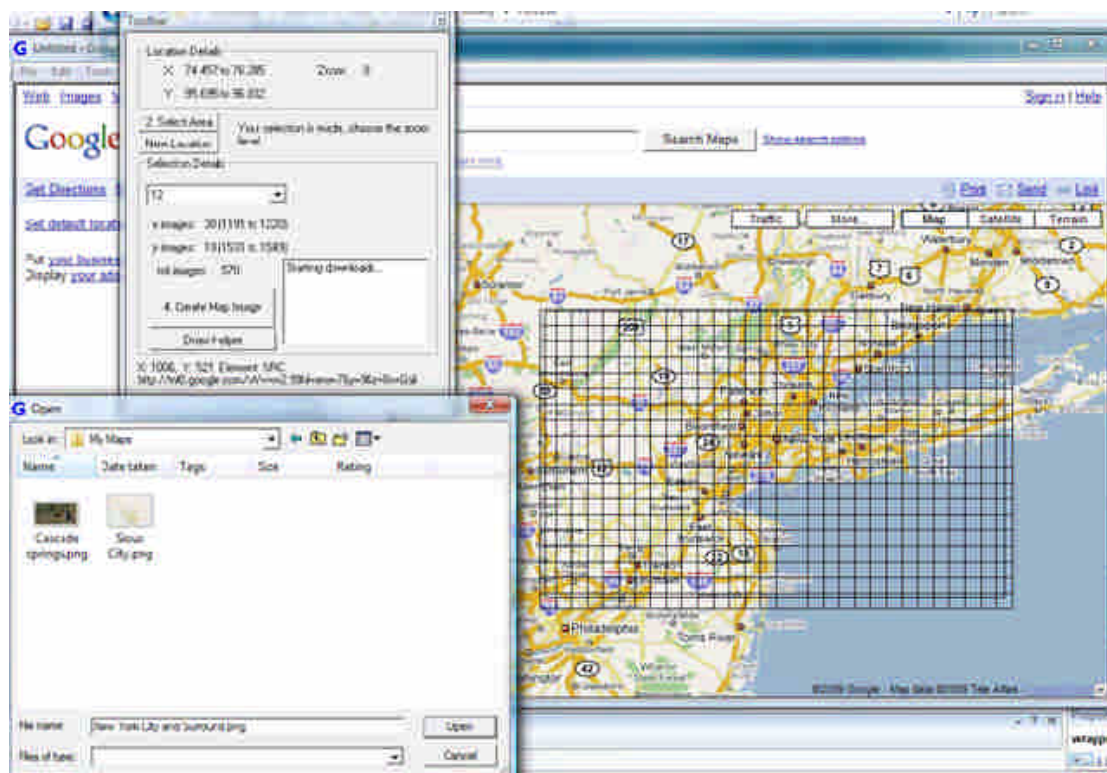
Toolbar

Location Details
X: 74.457 to 76.285
Zoom: 8
Y: 95.695 to 96.832

2. Select Area
New Location
Your selection is made, choose the zoom level

Selection Details
12
x images: 30 (1191 to 1220)
y images: 19 (1531 to 1549)
tot images: 570
Starting download...
4. Create Map Image
Draw Helper

X: 1006, Y: 521 Element: SRC
http://mt0.google.com/vt/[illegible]

Untitled - Google
File Edit Tools
Web Images
Google
Get Directions
Set default location
Put your business
Display your ads

Sign in | Help
Search Maps
Show search options
Print Send Link
Traffic More... Map Satellite Terrain

Waterbury
Danbury
New Haven
Bridgeport
Allentown
Philadelphia
Toms River
©2009 Google - Map data ©2009 Tele Atlas

Open
Look in: My Maps
Name Date taken Tags Size Rating
Cascade springs.png
Sioux City.png
File name: New York City and Surround.png
Files of type:
Open
Cancel